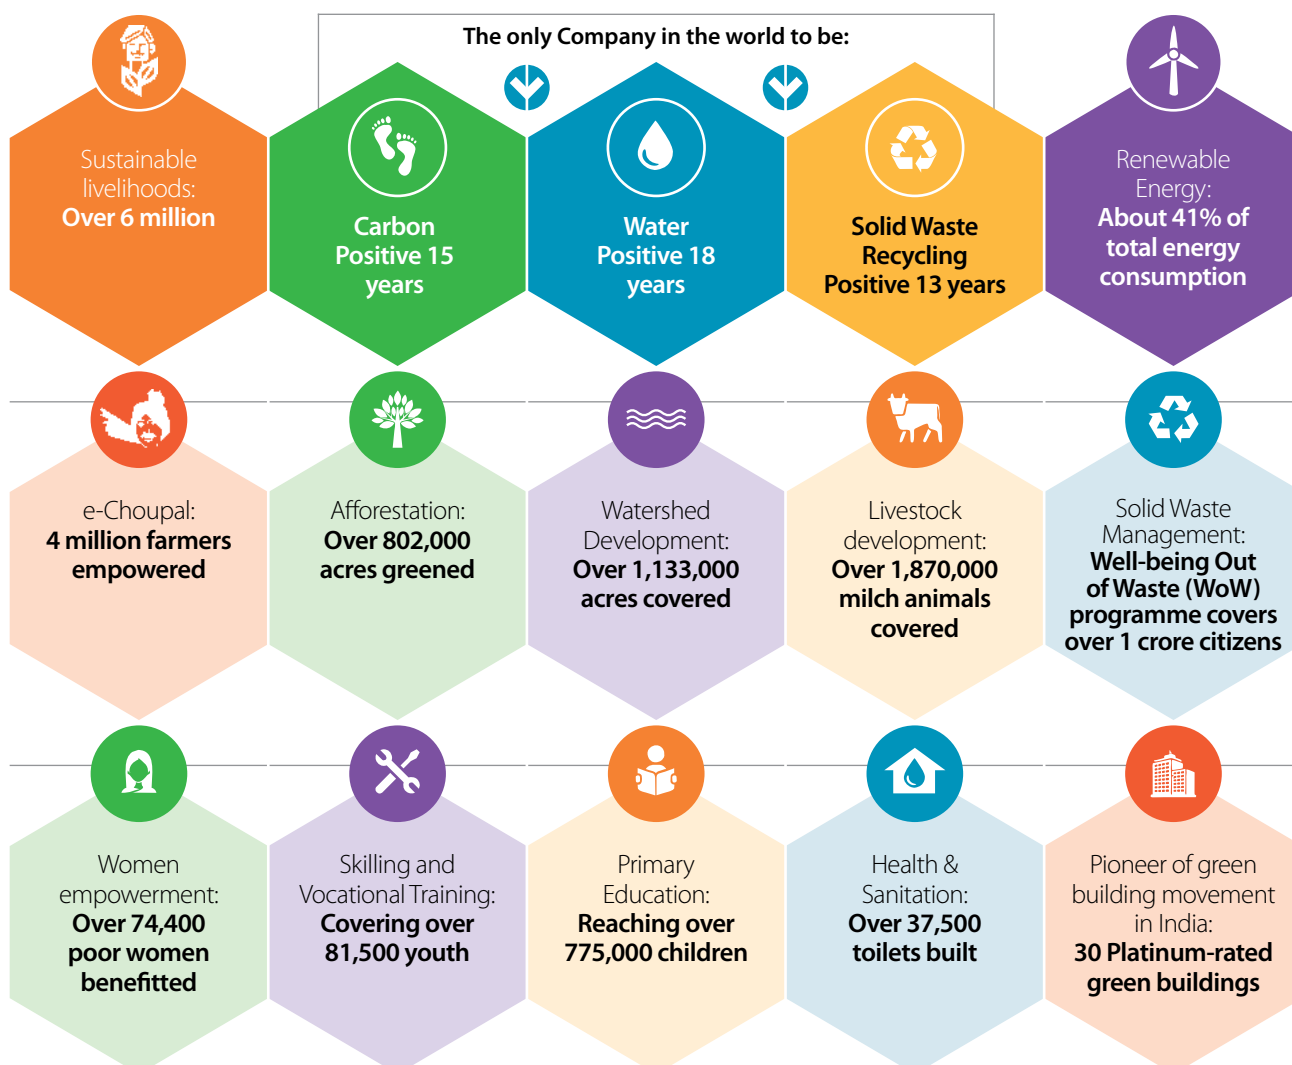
The only Company in the world to be:

Sustainable livelihoods: **Over 6 million**

Carbon Positive 15 years

Water Positive 18 years

Solid Waste Recycling Positive 13 years

Renewable Energy: **About 41% of total energy consumption**

e-Choupal: **4 million farmers empowered**

Afforestation: **Over 802,000 acres greened**

Watershed Development: **Over 1,133,000 acres covered**

Livestock development: **Over 1,870,000 milch animals covered**

Solid Waste Management: **Well-being Out of Waste (WoW) programme covers over 1 crore citizens**

Women empowerment: **Over 74,400 poor women benefitted**

Skilling and Vocational Training: **Covering over 81,500 youth**

Primary Education: **Reaching over 775,000 children**

Health & Sanitation: **Over 37,500 toilets built**

Pioneer of green building movement in India: **30 Platinum-rated green buildings**